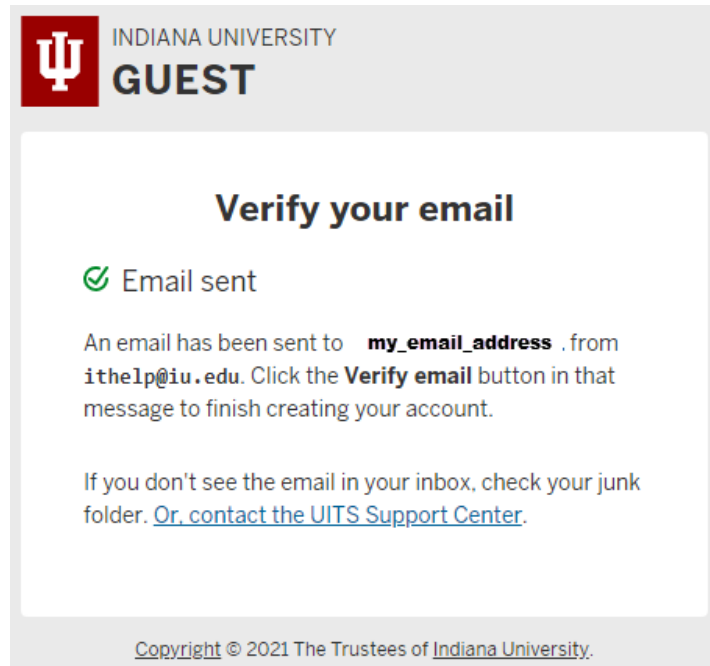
INDIANA UNIVERSITY
GUEST

Verify your email

Email sent

An email has been sent to my_email_address . from ithelp@iu.edu. Click the Verify email button in that message to finish creating your account.

If you don't see the email in your inbox, check your junk folder. Or, contact the UITS Support Center.

Copyright © 2021 The Trustees of Indiana University.